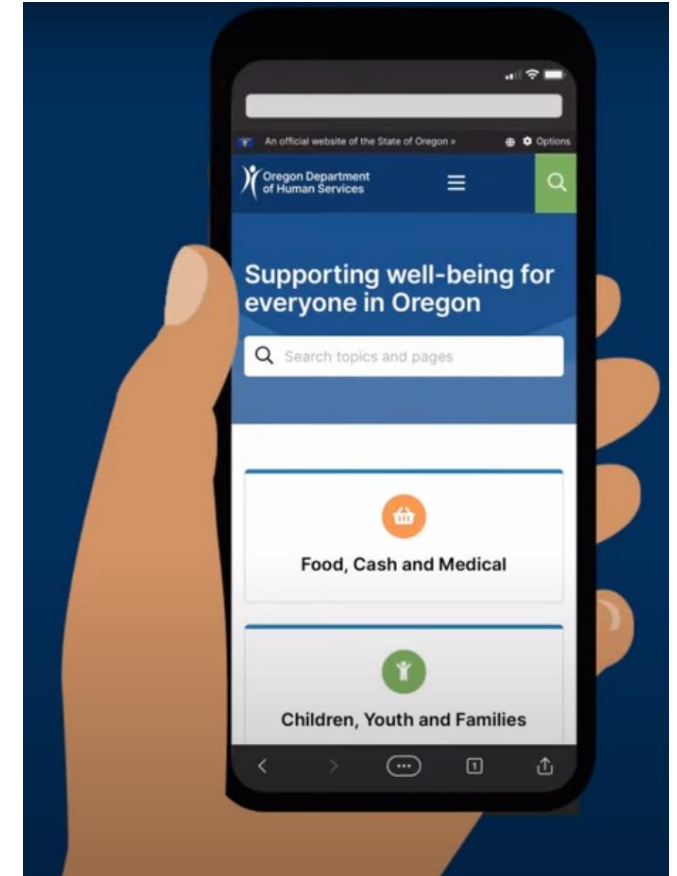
An official website of the State of Oregon »

Options

Oregon Department of Human Services

Supporting well-being for everyone in Oregon

Search topics and pages

Food, Cash and Medical

Children, Youth and Families

1